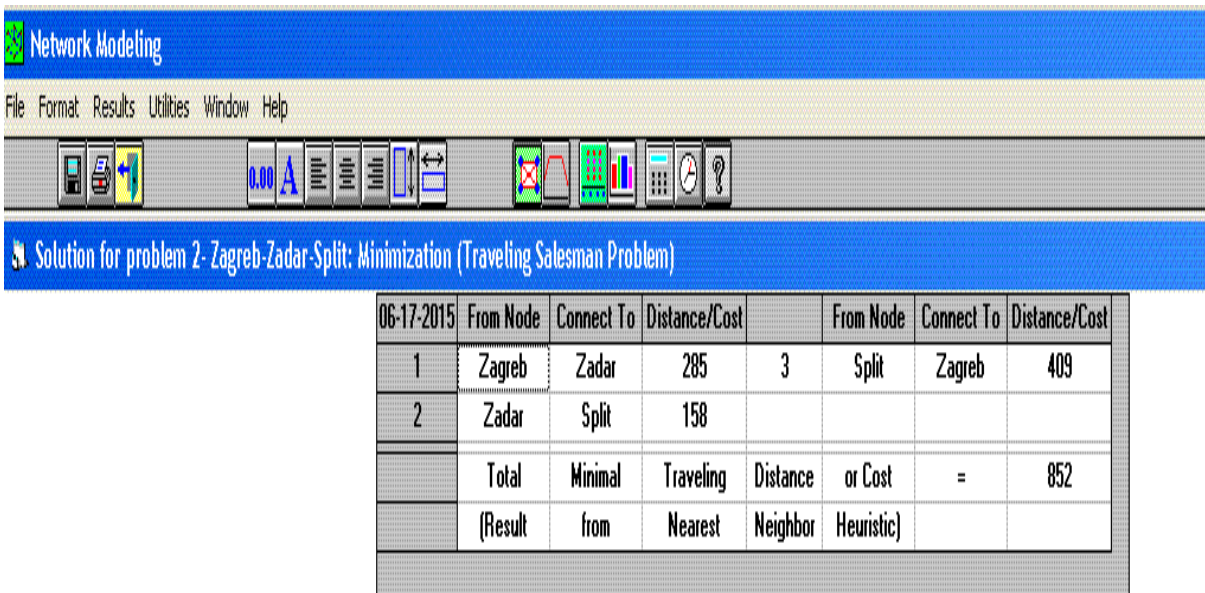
Network Modeling

File Format Results Utilities Window Help

0.00 A

Solution for problem 2- Zagreb-Zadar-Split: Minimization (Traveling Salesman Problem)

| 06-17-2015 | From Node | Connect To | Distance/Cost | | From Node | Connect To | Distance/Cost |
|---|---|---|---|---|---|---|---|
| 1 | Zagreb | Zadar | 285 | 3 | Split | Zagreb | 409 |
| 2 | Zadar | Split | 158 | | | | |
| | Total | Minimal | Traveling | Distance | or Cost | = | 852 |
| | (Result | from | Nearest | Neighbor | Heuristic) | | |